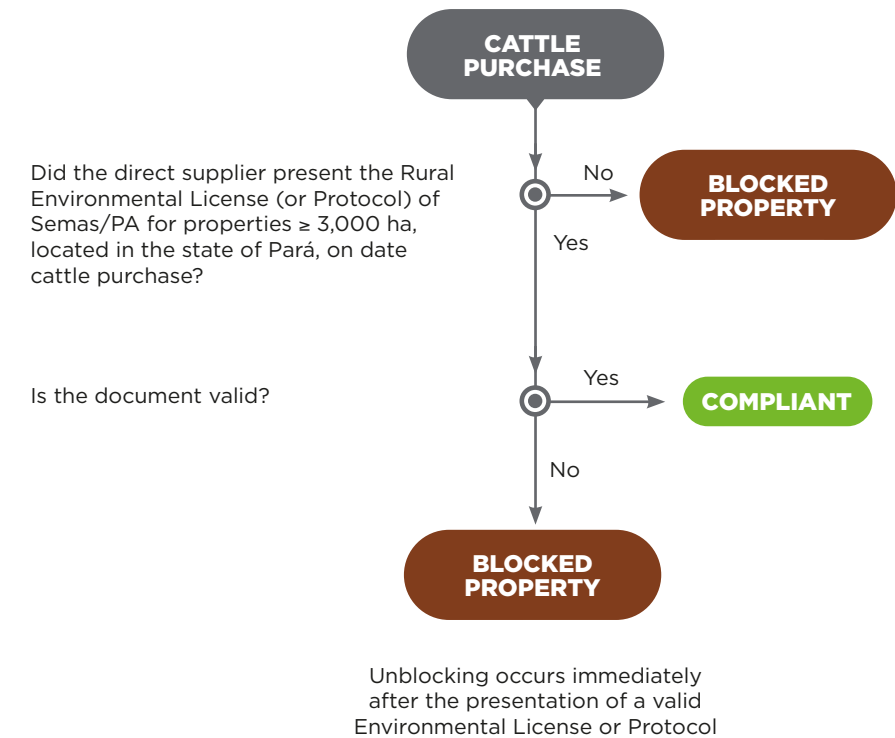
CATTLE PURCHASE

Did the direct supplier present the Rural Environmental License (or Protocol) of Semas/PA for properties ≥ 3,000 ha, located in the state of Pará, on date cattle purchase?

No

BLOCKED PROPERTY

Yes

Is the document valid?

Yes

COMPLIANT

No

BLOCKED PROPERTY

Unblocking occurs immediately after the presentation of a valid Environmental License or Protocol